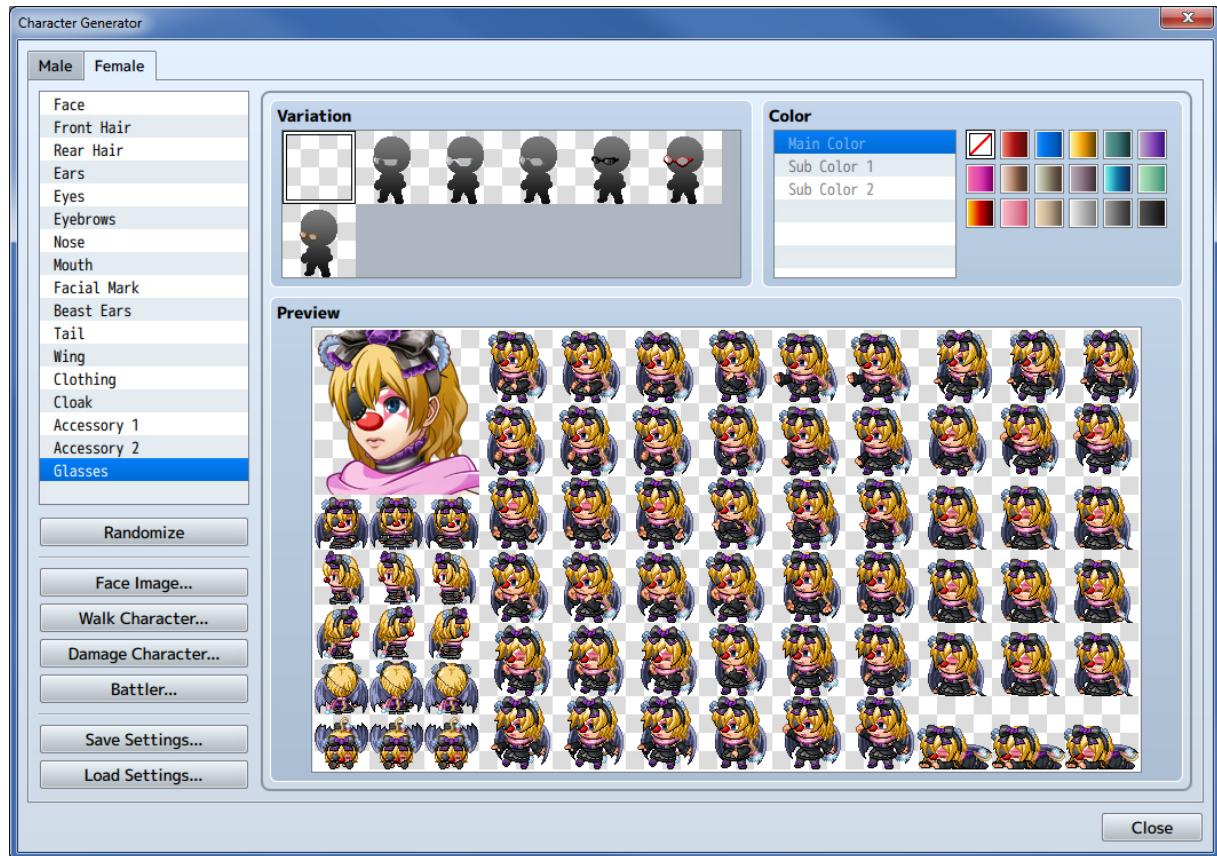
Character Generator

Male
Female

Face
Front Hair
Rear Hair
Ears
Eyes
Eyebrows
Nose
Mouth
Facial Mark
Beast Ears
Tail
Wing
Clothing
Cloak
Accessory 1
Accessory 2
Glasses

Randomize

Face Image...
Walk Character...
Damage Character...
Battler...

Save Settings...
Load Settings...

Variation

Color

Main Color
Sub Color 1
Sub Color 2

Preview

Close